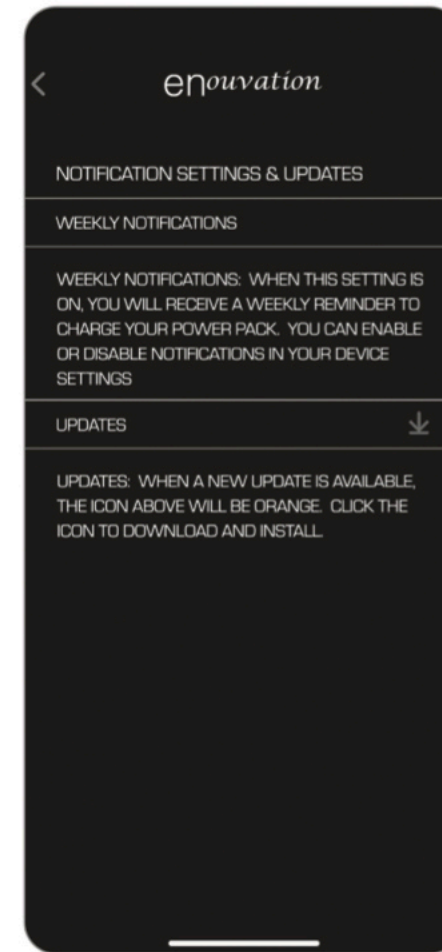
<

enouvation

NOTIFICATION SETTINGS & UPDATES

WEEKLY NOTIFICATIONS

WEEKLY NOTIFICATIONS: WHEN THIS SETTING IS ON, YOU WILL RECEIVE A WEEKLY REMINDER TO CHARGE YOUR POWER PACK. YOU CAN ENABLE OR DISABLE NOTIFICATIONS IN YOUR DEVICE SETTINGS

UPDATES

UPDATES: WHEN A NEW UPDATE IS AVAILABLE, THE ICON ABOVE WILL BE ORANGE. CLICK THE ICON TO DOWNLOAD AND INSTALL.